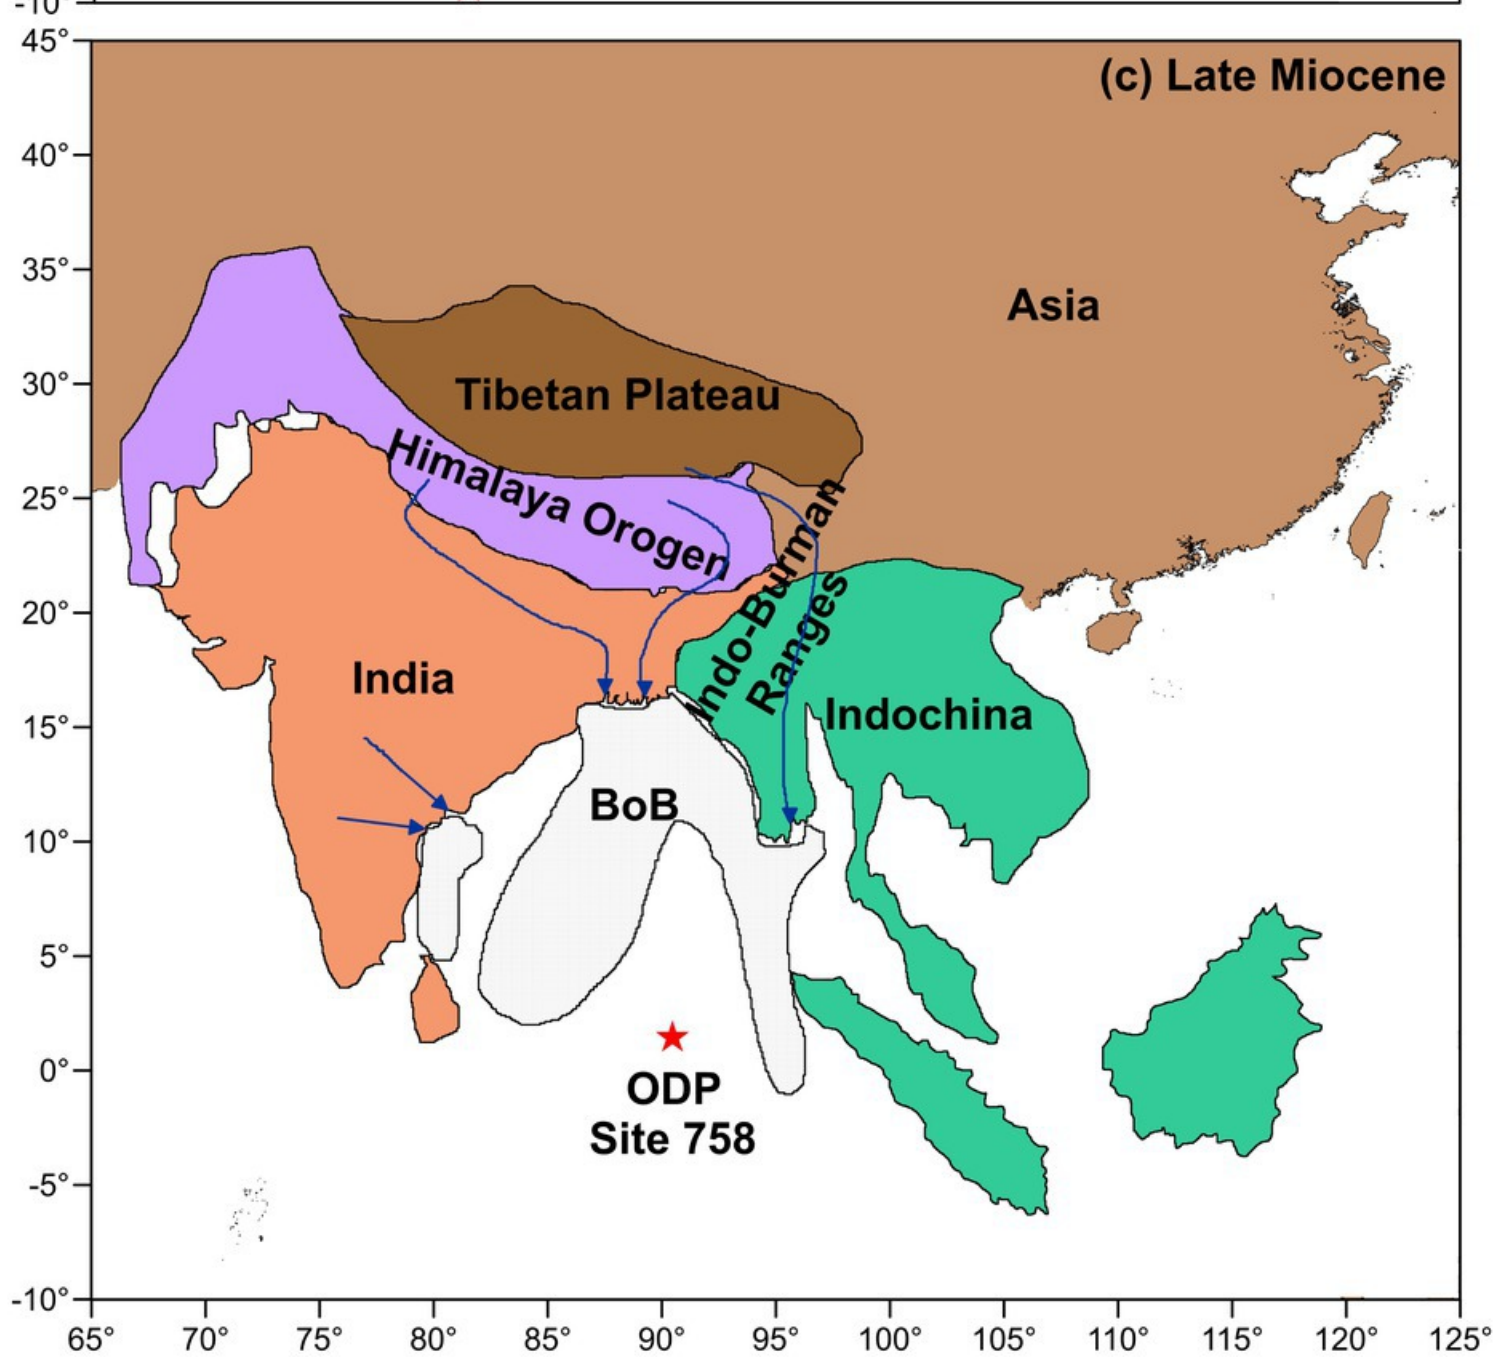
-10°
45°
40°
35°
30°
25°
20°
15°
10°
5°
0°
-5°
-10°

(c) Late Miocene

Asia

Tibetan Plateau

Himalaya Orogen

Indo-Burman Ranges

India

Indochina

BoB

ODP Site 758

65° 70° 75° 80° 85° 90° 95° 100° 105° 110° 115° 120° 125°